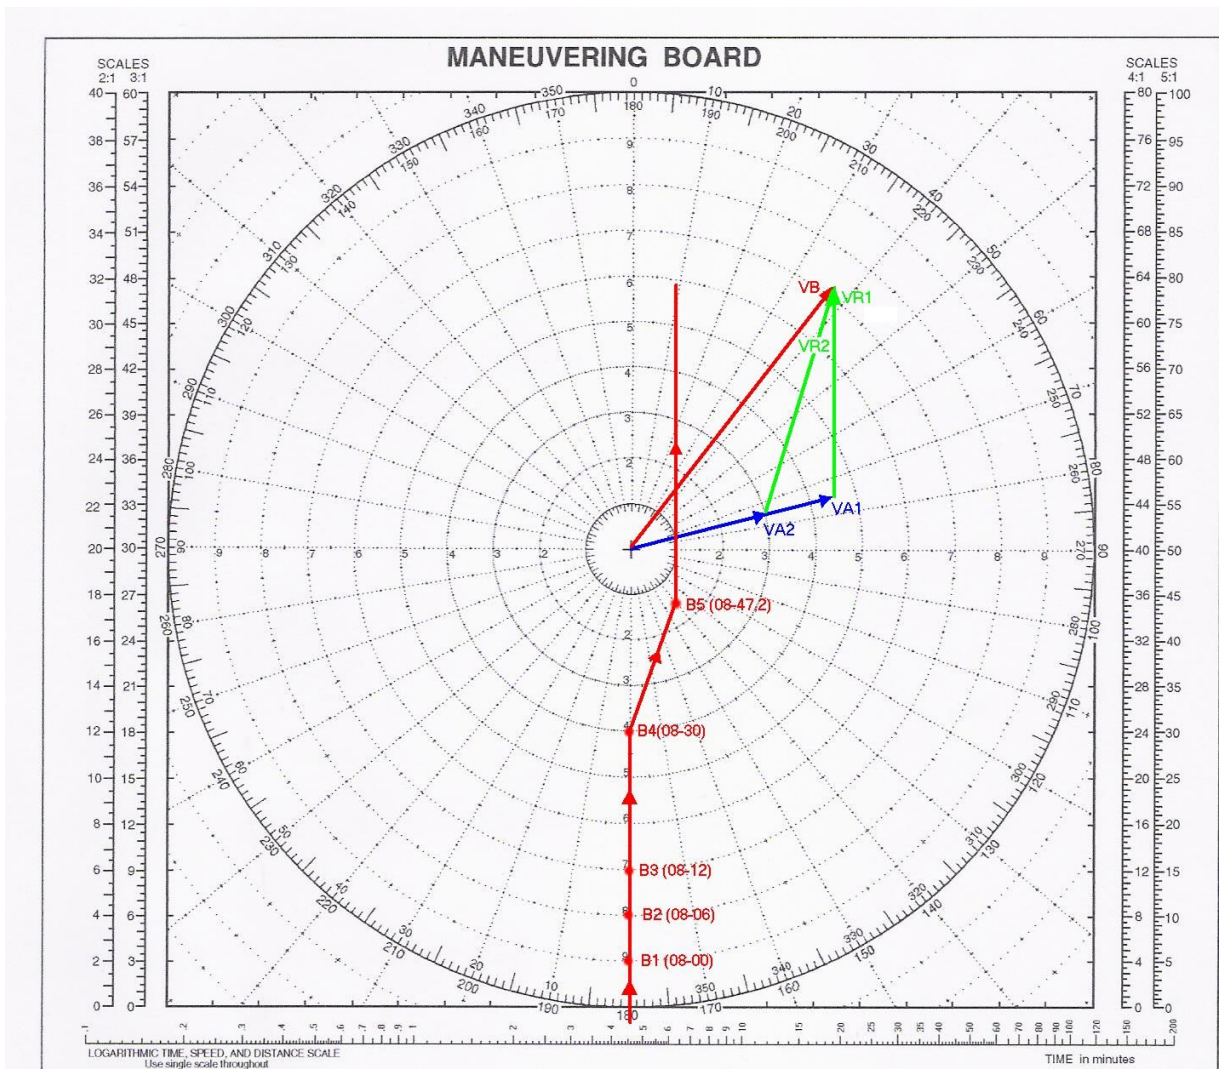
MANEUVERING BOARD

SCALES
2:1 3:1

SCALES
4:1 5:1

VB
VR1
VR2
VA1
VA2
B5 (08-47,2)
B4(08-30)
B3 (08-12)
B2 (08-06)
B1 (08-00)

LOGARITHMIC TIME, SPEED, AND DISTANCE SCALE
Use single scale throughout

TIME in minutes